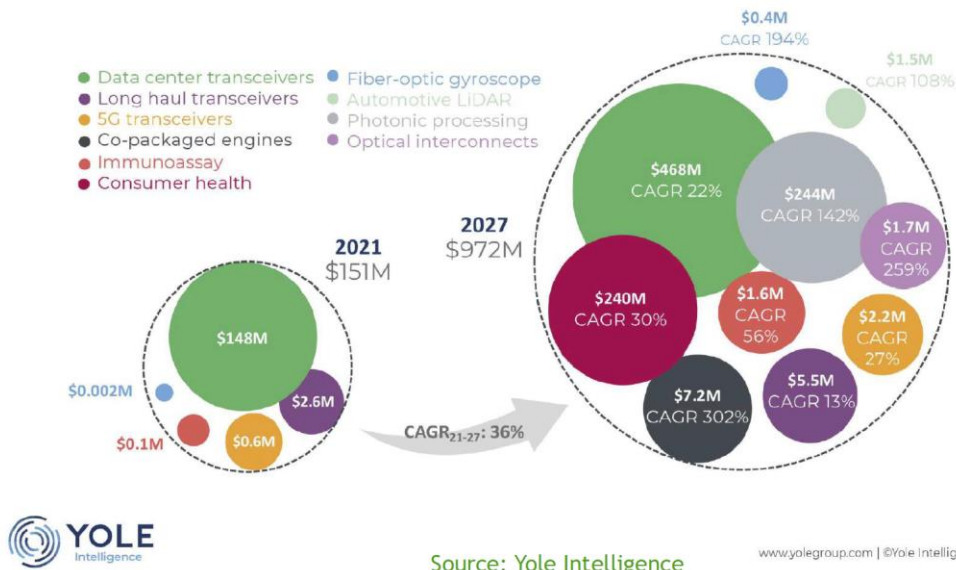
Data center transceivers
Long haul transceivers
5G transceivers
Co-packaged engines
Immunoassay
Consumer health
Fiber-optic gyroscope
Automotive LiDAR
Photonic processing
Optical interconnects

2021
$151M

$148M
$2.6M
$0.6M
$0.1M
$0.002M

CAGR$_{21-27}$: 36%

2027
$972M

$0.4M
CAGR 194%

$1.5M
CAGR 108%

$468M
CAGR 22%

$244M
CAGR 142%

$1.7M
CAGR
259%

$240M
CAGR 30%

$1.6M
CAGR
56%

$2.2M
CAGR
27%

$7.2M
CAGR 302%

$5.5M
CAGR 13%

YOLE
Intelligence

Source: Yole Intelligence

www.yolegroup.com | ©Yole Intellig